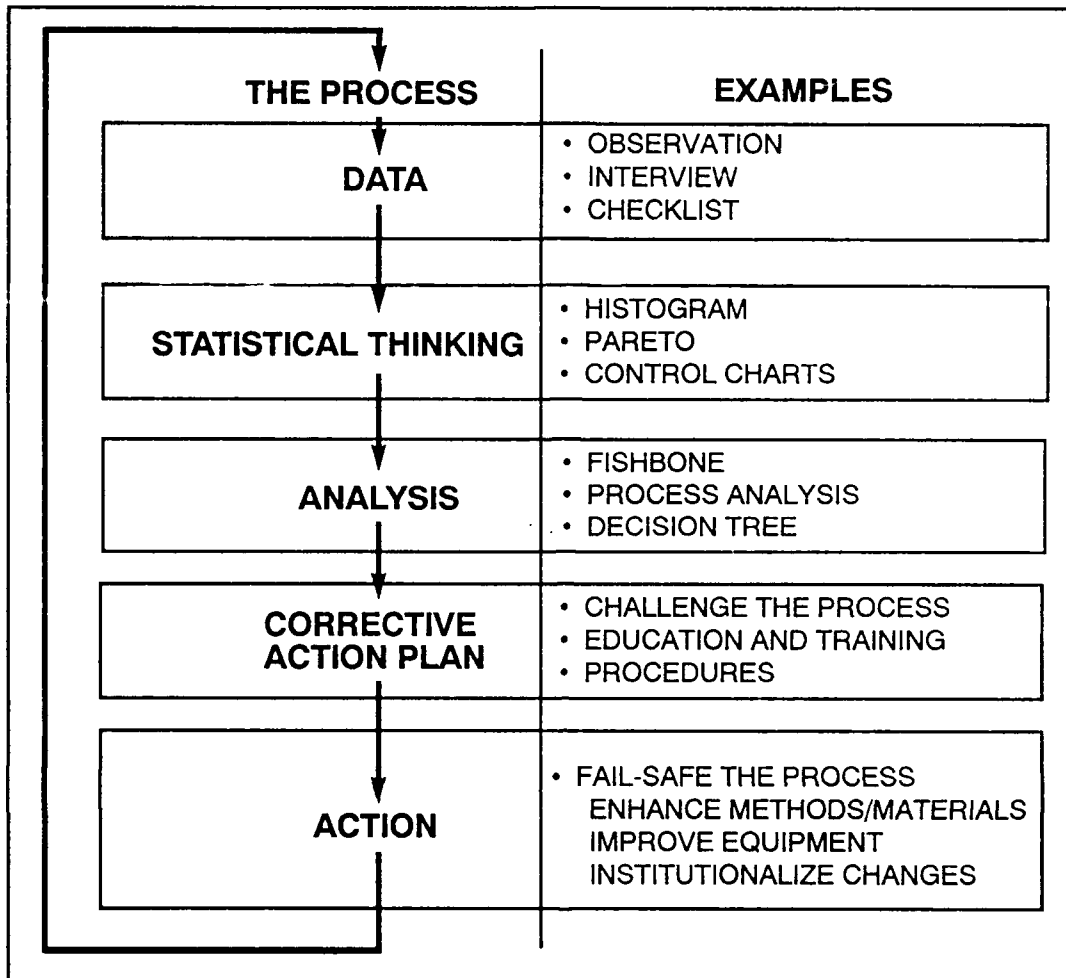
| THE PROCESS | EXAMPLES |
|---|---|
| DATA | • OBSERVATION<br>• INTERVIEW<br>• CHECKLIST |
| STATISTICAL THINKING | • HISTOGRAM<br>• PARETO<br>• CONTROL CHARTS |
| ANALYSIS | • FISHBONE<br>• PROCESS ANALYSIS<br>• DECISION TREE |
| CORRECTIVE ACTION PLAN | • CHALLENGE THE PROCESS<br>• EDUCATION AND TRAINING<br>• PROCEDURES |
| ACTION | • FAIL-SAFE THE PROCESS<br>ENHANCE METHODS/MATERIALS<br>IMPROVE EQUIPMENT<br>INSTITUTIONALIZE CHANGES |